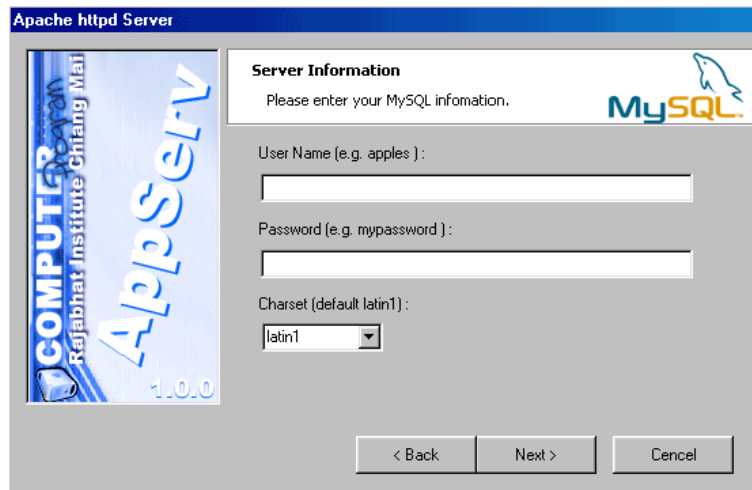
Apache httpd Server

COMPUTER Program Rajabhat Institute Chiang Mai

AppServ

1.0.0

Server Information

Please enter your MySQL infomation.

MySQL

User Name (e.g. apples ) :

Password (e.g. mypassword ) :

Charset (default latin1) :

latin1

< Back

Next >

Cencel